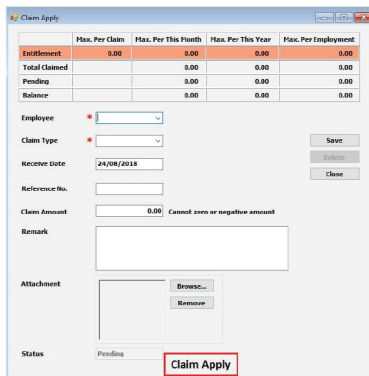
Claim Apply

| | Max. Per Claim | Max. Per This Month | Max. Per This Year | Max. Per Employment |
|---|---|---|---|---|
| Entitlement | 0.00 | 0.00 | 0.00 | 0.00 |
| Total Claimed | | 0.00 | 0.00 | 0.00 |
| Pending | | 0.00 | 0.00 | 0.00 |
| Balance | | 0.00 | 0.00 | 0.00 |

Employee *

Claim Type *

Receive Date 24/08/2018

Reference No.

Claim Amount 0.00 Cannot zero or negative amount

Remark

Attachment

Browse...

Remove

Status Pending

Save

Delete

Close

Claim Apply